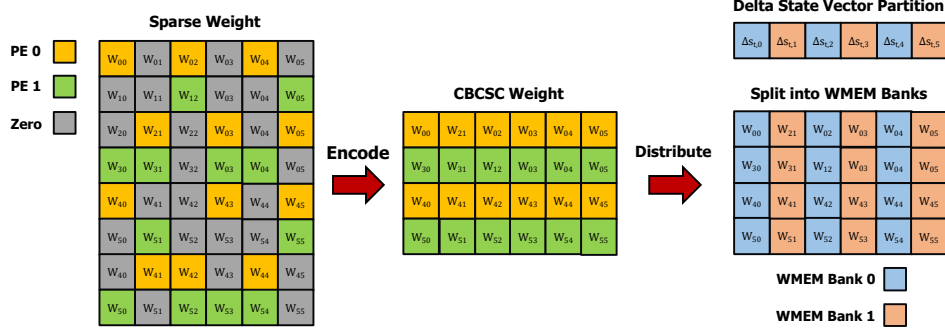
PE 0

PE 1

Zero

Sparse Weight

| $W_{00}$ | $W_{01}$ | $W_{02}$ | $W_{03}$ | $W_{04}$ | $W_{05}$ |
|---|---|---|---|---|---|
| $W_{10}$ | $W_{11}$ | $W_{12}$ | $W_{03}$ | $W_{04}$ | $W_{05}$ |
| $W_{20}$ | $W_{21}$ | $W_{22}$ | $W_{03}$ | $W_{04}$ | $W_{05}$ |
| $W_{30}$ | $W_{31}$ | $W_{32}$ | $W_{03}$ | $W_{04}$ | $W_{05}$ |
| $W_{40}$ | $W_{41}$ | $W_{42}$ | $W_{43}$ | $W_{44}$ | $W_{45}$ |
| $W_{50}$ | $W_{51}$ | $W_{52}$ | $W_{53}$ | $W_{54}$ | $W_{55}$ |
| $W_{40}$ | $W_{41}$ | $W_{42}$ | $W_{43}$ | $W_{44}$ | $W_{45}$ |
| $W_{50}$ | $W_{51}$ | $W_{52}$ | $W_{53}$ | $W_{54}$ | $W_{55}$ |

Encode

CBCSC Weight

| $W_{00}$ | $W_{21}$ | $W_{02}$ | $W_{03}$ | $W_{04}$ | $W_{05}$ |
|---|---|---|---|---|---|
| $W_{30}$ | $W_{31}$ | $W_{12}$ | $W_{03}$ | $W_{04}$ | $W_{05}$ |
| $W_{40}$ | $W_{41}$ | $W_{42}$ | $W_{43}$ | $W_{44}$ | $W_{45}$ |
| $W_{50}$ | $W_{51}$ | $W_{52}$ | $W_{53}$ | $W_{54}$ | $W_{55}$ |

Distribute

Delta State Vector Partition

| $\Delta s_{t,0}$ | $\Delta s_{t,1}$ | $\Delta s_{t,2}$ | $\Delta s_{t,3}$ | $\Delta s_{t,4}$ | $\Delta s_{t,5}$ |
|---|---|---|---|---|---|

Split into WMEM Banks

| $W_{00}$ | $W_{21}$ | $W_{02}$ | $W_{03}$ | $W_{04}$ | $W_{05}$ |
|---|---|---|---|---|---|
| $W_{30}$ | $W_{31}$ | $W_{12}$ | $W_{03}$ | $W_{04}$ | $W_{05}$ |
| $W_{40}$ | $W_{41}$ | $W_{42}$ | $W_{43}$ | $W_{44}$ | $W_{45}$ |
| $W_{50}$ | $W_{51}$ | $W_{52}$ | $W_{53}$ | $W_{54}$ | $W_{55}$ |

WMEM Bank 0

WMEM Bank 1